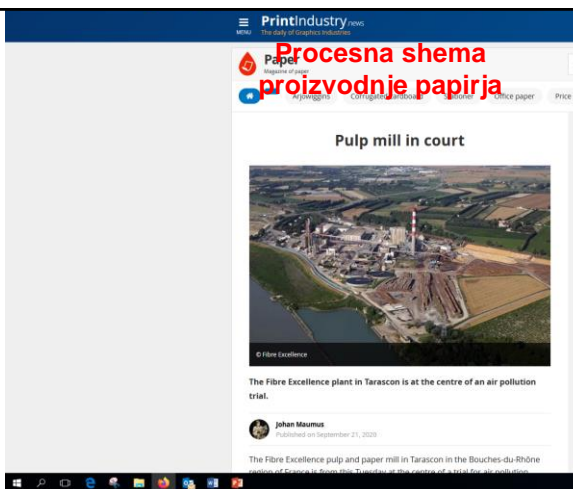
MENU PrintIndustry.news
The daily of Graphics Industries

Procesna shema proizvodnje papirja

Paper
Magazine of paper

Arjowiggins Corrugated cardboard Stationer Office paper Price

Pulp mill in court

© Fibre Excellence

The Fibre Excellence plant in Tarascon is at the centre of an air pollution trial.

Johan Maumus
Published on September 21, 2020

The Fibre Excellence pulp and paper mill in Tarascon in the Bouches-du-Rhône region of France is from this Tuesday at the centre of a trial for air pollution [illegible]